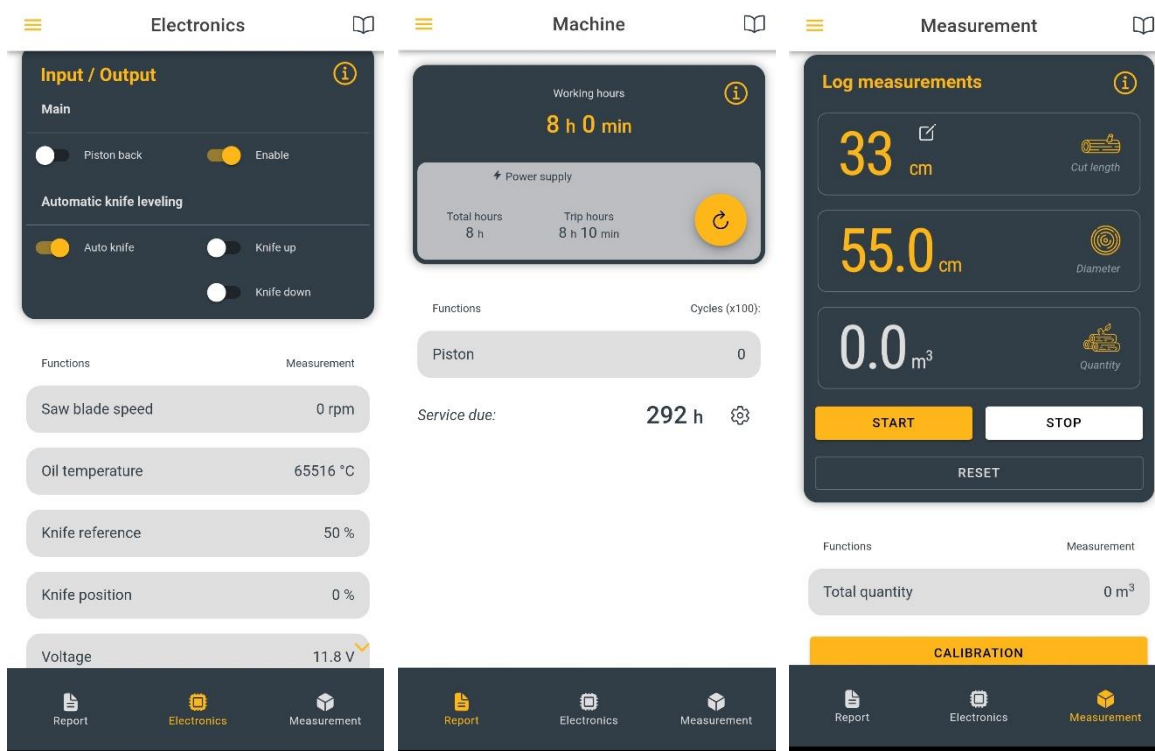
Electronics

Input / Output

Main

Piston back

Enable

Automatic knife leveling

Auto knife

Knife up

Knife down

Functions

Measurement

Saw blade speed 0 rpm

Oil temperature 65516 °C

Knife reference 50 %

Knife position 0 %

Voltage 11.8 V

Report

Electronics

Measurement

Machine

Working hours

8 h 0 min

Power supply

Total hours
8 h

Trip hours
8 h 10 min

Functions

Cycles (x100):

Piston 0

Service due: 292 h

Report

Electronics

Measurement

Measurement

Log measurements

33 cm

Cut length

55.0 cm

Diameter

0.0 $m^3$

Quantity

START

STOP

RESET

Functions

Measurement

Total quantity 0 $m^3$

CALIBRATION

Report

Electronics

Measurement